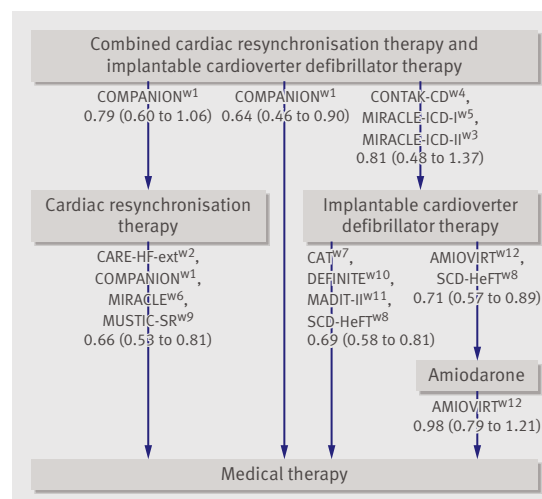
Combined cardiac resynchronisation therapy and implantable cardioverter defibrillator therapy

COMPANION$^{w1}$
0.79 (0.60 to 1.06)

COMPANION$^{w1}$
0.64 (0.46 to 0.90)

CONTAK-CD$^{w4}$,
MIRACLE-ICD-I$^{w5}$,
MIRACLE-ICD-II$^{w3}$
0.81 (0.48 to 1.37)

Cardiac resynchronisation therapy

CARE-HF-ext$^{w2}$,
COMPANION$^{w1}$,
MIRACLE$^{w6}$,
MUSTIC-SR$^{w9}$
0.66 (0.53 to 0.81)

Implantable cardioverter defibrillator therapy

CAT$^{w7}$,
DEFINITE$^{w10}$,
MADIT-II$^{w11}$,
SCD-HeFT$^{w8}$
0.69 (0.58 to 0.81)

AMIOVIRT$^{w12}$,
SCD-HeFT$^{w8}$
0.71 (0.57 to 0.89)

Amiodarone

AMIOVIRT$^{w12}$
0.98 (0.79 to 1.21)

Medical therapy